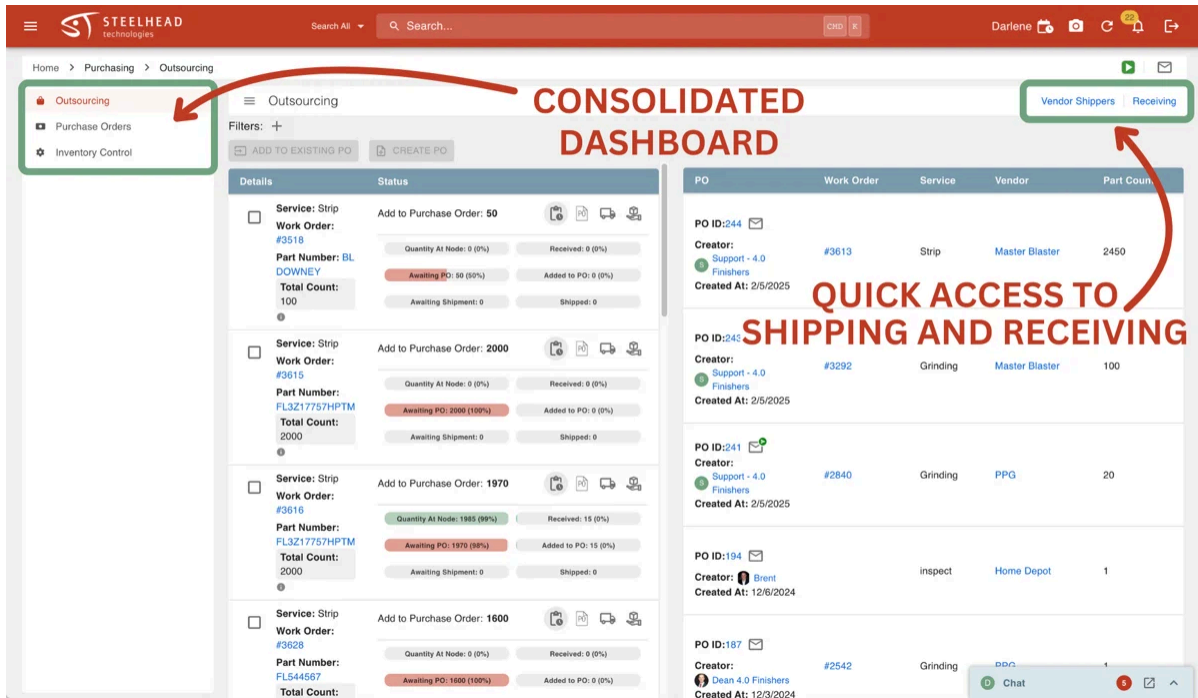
STEELHEAD technologies

Search All

Search...

CMD K

Darlene

22

Home > Purchasing > Outsourcing

Outsourcing

Purchase Orders

Inventory Control

Outsourcing

CONSOLIDATED DASHBOARD

Vendor Shippers | Receiving

Filters: +

ADD TO EXISTING PO

CREATE PO

| Details | Status |
|---|---|
| Service: Strip Work Order: #3518 Part Number: BL DOWNEY Total Count: 100 | Add to Purchase Order: 50 Quantity At Node: 0 (0%) Received: 0 (0%) Awaiting PO: 50 (50%) Added to PO: 0 (0%) Awaiting Shipment: 0 Shipped: 0 |
| Service: Strip Work Order: #3615 Part Number: FL3Z17757HPTM Total Count: 2000 | Add to Purchase Order: 2000 Quantity At Node: 0 (0%) Received: 0 (0%) Awaiting PO: 2000 (100%) Added to PO: 0 (0%) Awaiting Shipment: 0 Shipped: 0 |
| Service: Strip Work Order: #3616 Part Number: FL3Z17757HPTM Total Count: 2000 | Add to Purchase Order: 1970 Quantity At Node: 1985 (99%) Received: 15 (0%) Awaiting PO: 1970 (98%) Added to PO: 15 (0%) Awaiting Shipment: 0 Shipped: 0 |
| Service: Strip Work Order: #3628 Part Number: FL544567 Total Count: | Add to Purchase Order: 1600 Quantity At Node: 0 (0%) Received: 0 (0%) Awaiting PO: 1600 (100%) Added to PO: 0 (0%) |

| PO | Work Order | Service | Vendor | Part Count |
|---|---|---|---|---|
| PO ID:244 Creator: Support - 4.0 Finishers Created At: 2/5/2025 | #3613 | Strip | Master Blaster | 2450 |
| PO ID:243 Creator: Support - 4.0 Finishers Created At: 2/5/2025 | #3292 | Grinding | Master Blaster | 100 |
| PO ID:241 Creator: Support - 4.0 Finishers Created At: 2/5/2025 | #2840 | Grinding | PPG | 20 |
| PO ID:194 Creator: Brent Created At: 12/6/2024 | | inspect | Home Depot | 1 |
| PO ID:187 Creator: Dean 4.0 Finishers Created At: 12/3/2024 | #2542 | Grinding | PPG | 1 |

QUICK ACCESS TO SHIPPING AND RECEIVING

Chat 5